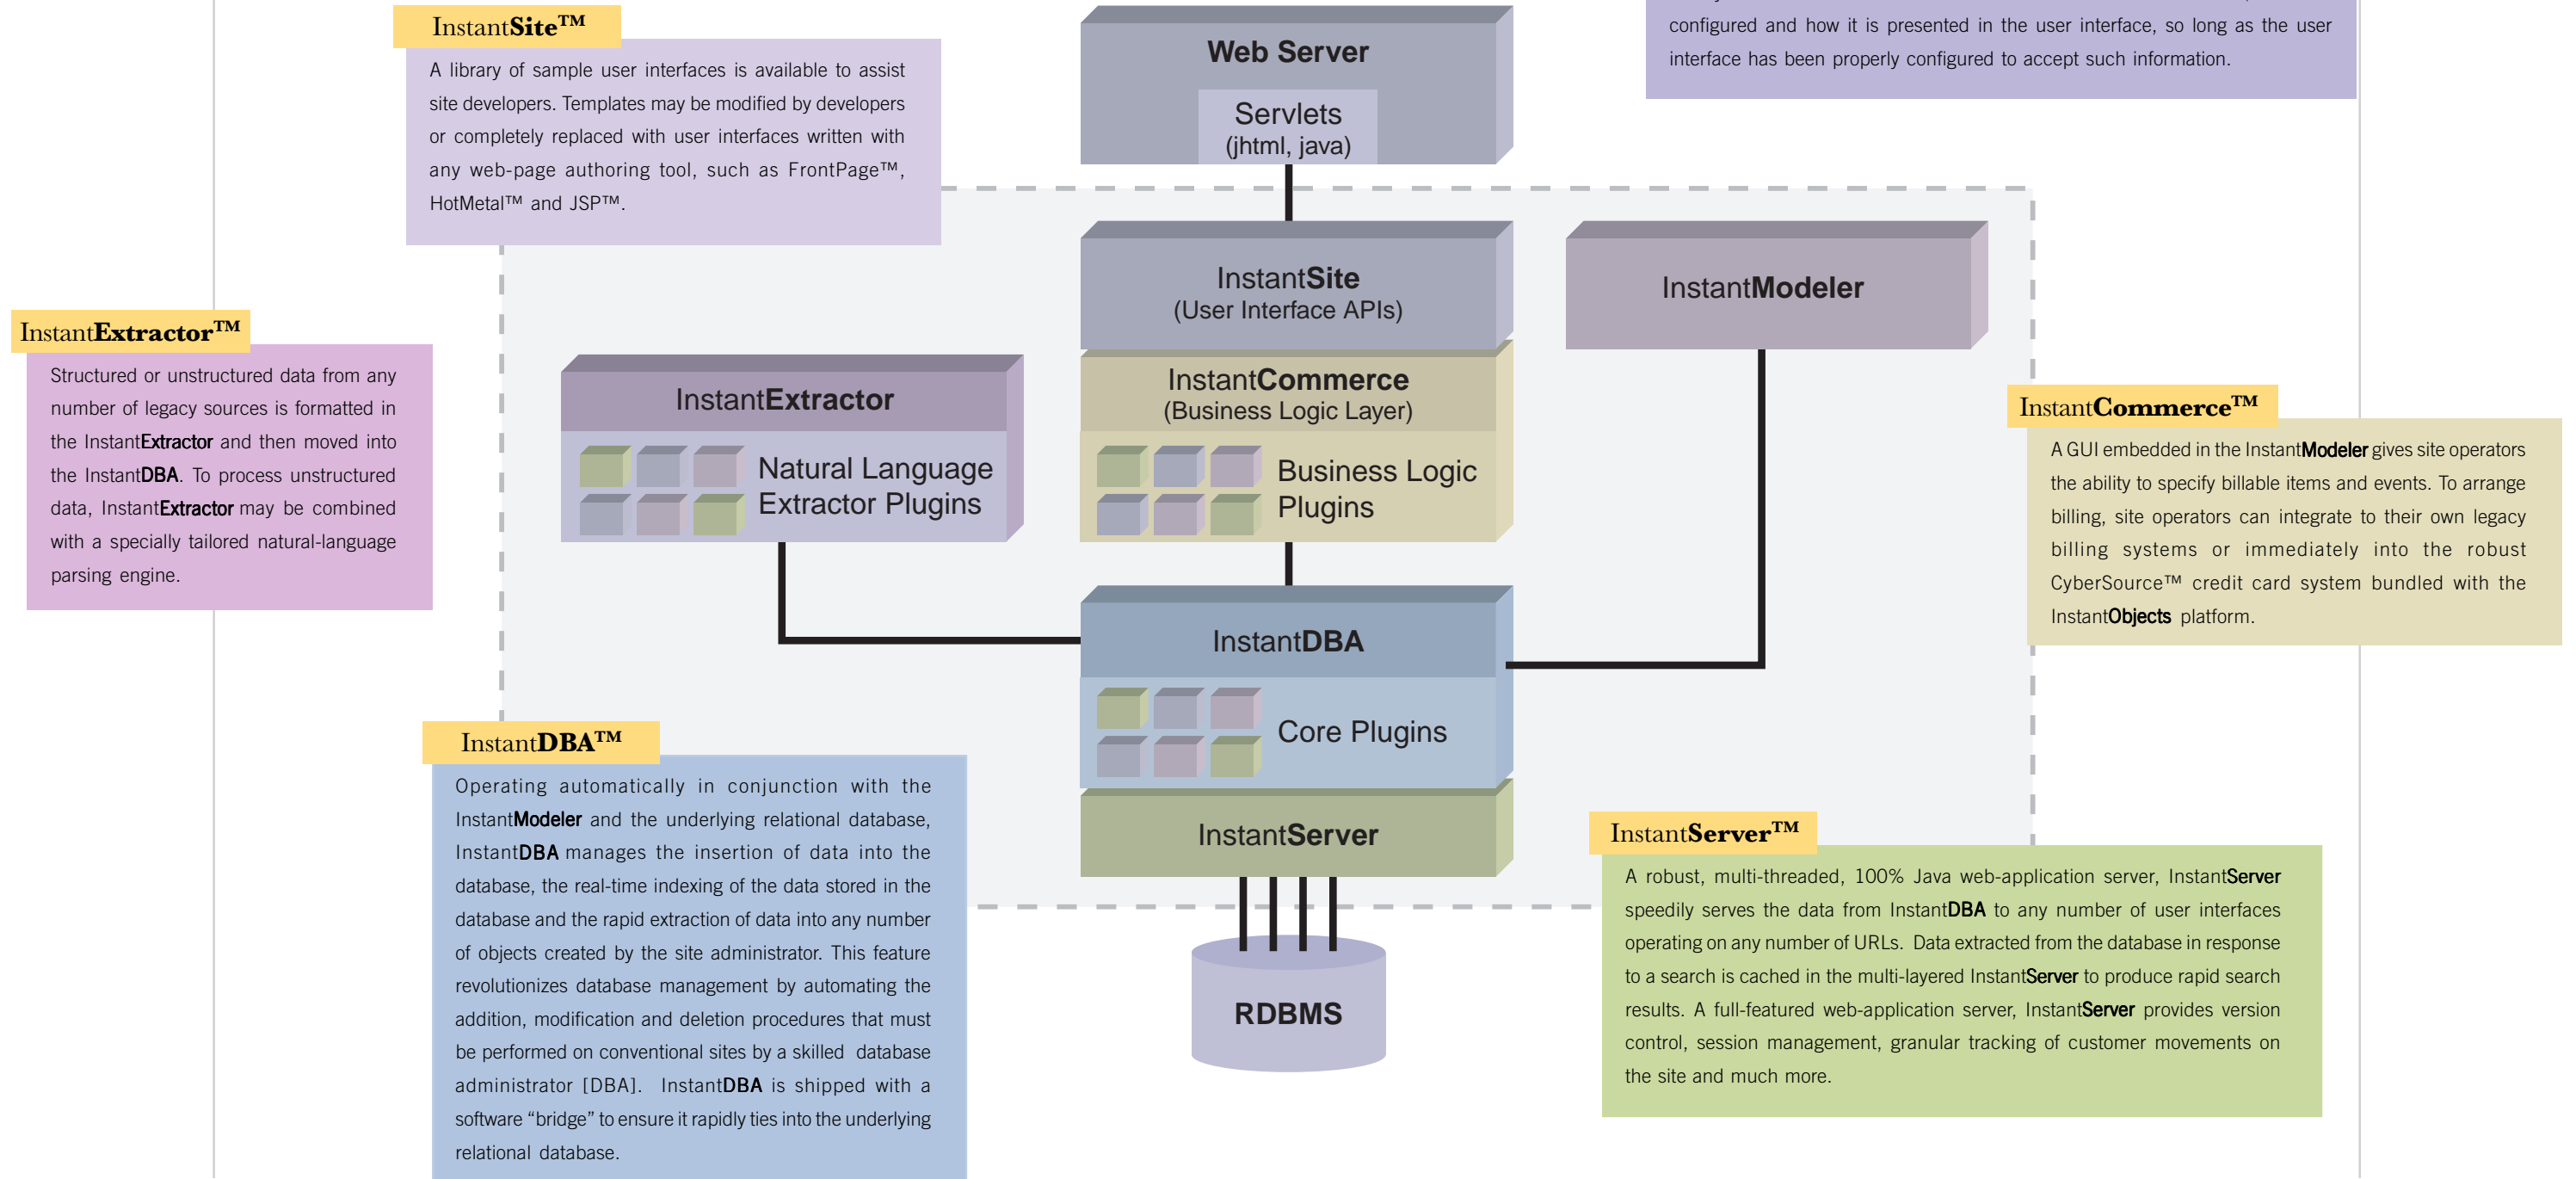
InstantSite™

A library of sample user interfaces is available to assist site developers. Templates may be modified by developers or completely replaced with user interfaces written with any web-page authoring tool, such as FrontPage™, HotMetal™ and JSP™.

Web Server

Servlets (jhtml, java)

configured and how it is presented in the user interface, so long as the user interface has been properly configured to accept such information.

InstantExtractor™

Structured or unstructured data from any number of legacy sources is formatted in the InstantExtractor and then moved into the InstantDBA. To process unstructured data, InstantExtractor may be combined with a specially tailored natural-language parsing engine.

InstantSite (User Interface APIs)

InstantModeler

InstantExtractor

Natural Language Extractor Plugins

InstantCommerce (Business Logic Layer)

Business Logic Plugins

InstantCommerce™

A GUI embedded in the InstantModeler gives site operators the ability to specify billable items and events. To arrange billing, site operators can integrate to their own legacy billing systems or immediately into the robust CyberSource™ credit card system bundled with the InstantObjects platform.

InstantDBA

Core Plugins

InstantServer

RDBMS

InstantDBA™

Operating automatically in conjunction with the InstantModeler and the underlying relational database, InstantDBA manages the insertion of data into the database, the real-time indexing of the data stored in the database and the rapid extraction of data into any number of objects created by the site administrator. This feature revolutionizes database management by automating the addition, modification and deletion procedures that must be performed on conventional sites by a skilled database administrator [DBA]. InstantDBA is shipped with a software “bridge” to ensure it rapidly ties into the underlying relational database.

InstantServer™

A robust, multi-threaded, 100% Java web-application server, InstantServer speedily serves the data from InstantDBA to any number of user interfaces operating on any number of URLs. Data extracted from the database in response to a search is cached in the multi-layered InstantServer to produce rapid search results. A full-featured web-application server, InstantServer provides version control, session management, granular tracking of customer movements on the site and much more.